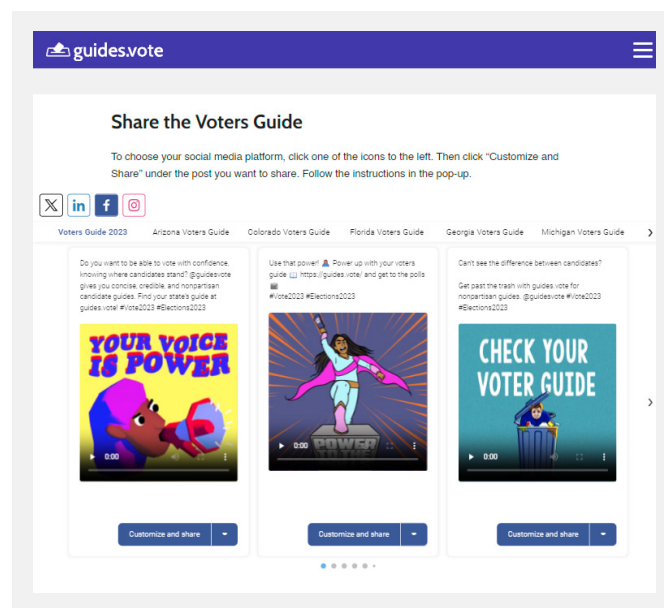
guides.vote

Share the Voters Guide

To choose your social media platform, click one of the icons to the left. Then click "Customize and Share" under the post you want to share. Follow the instructions in the pop-up.

Voters Guide 2023 | Arizona Voters Guide | Colorado Voters Guide | Florida Voters Guide | Georgia Voters Guide | Michigan Voters Guide

Do you want to be able to vote with confidence, knowing where candidates stand? @guidesvote gives you concise, credible, and nonpartisan candidate guides. Find your state's guide at guides.vote! #Vote2023 #Elections2023

YOUR VOICE IS POWER

0:00

Customize and share

Use that power! Power up with your voters guide https://guides.vote/ and get to the polls
#Vote2023 #Elections2023

POWER

0:00

Customize and share

Can't see the difference between candidates?

Get past the trash with guides.vote for nonpartisan guides. @guidesvote #Vote2023 #Elections2023

CHECK YOUR VOTER GUIDE

0:00

Customize and share